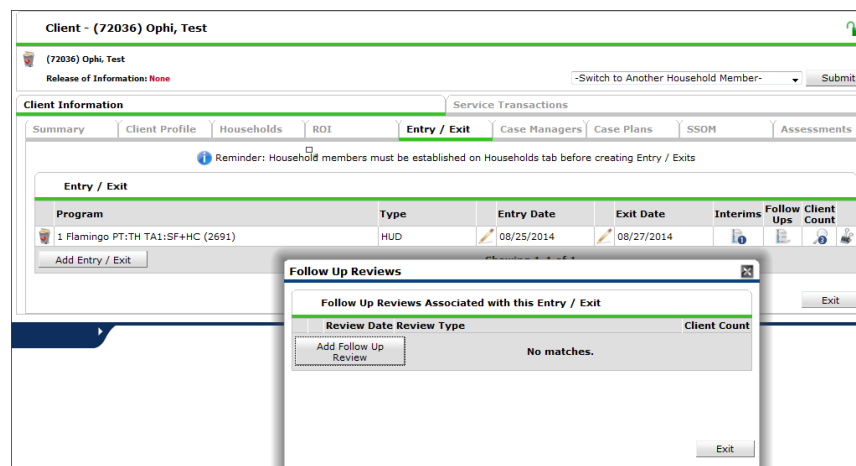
Client - (72036) Ophi, Test

(72036) Ophi, Test
Release of Information: None

-Switch to Another Household Member-
Submit

Client Information
Service Transactions

Summary | Client Profile | Households | ROI | Entry / Exit | Case Managers | Case Plans | SSOM | Assessments

Reminder: Household members must be established on Households tab before creating Entry / Exits

Entry / Exit

| Program | Type | Entry Date | Exit Date | Interims | Follow Ups | Client Count |
|---|---|---|---|---|---|---|
| 1 Flamingo PT:TH TA1:SF+HC (2691) | HUD | 08/25/2014 | 08/27/2014 | | | |

Add Entry / Exit
Showing 1-1 of 1

Exit

Follow Up Reviews

Follow Up Reviews Associated with this Entry / Exit

| Review Date | Review Type | Client Count |
|---|---|---|
| Add Follow Up Review | No matches. | |

Exit